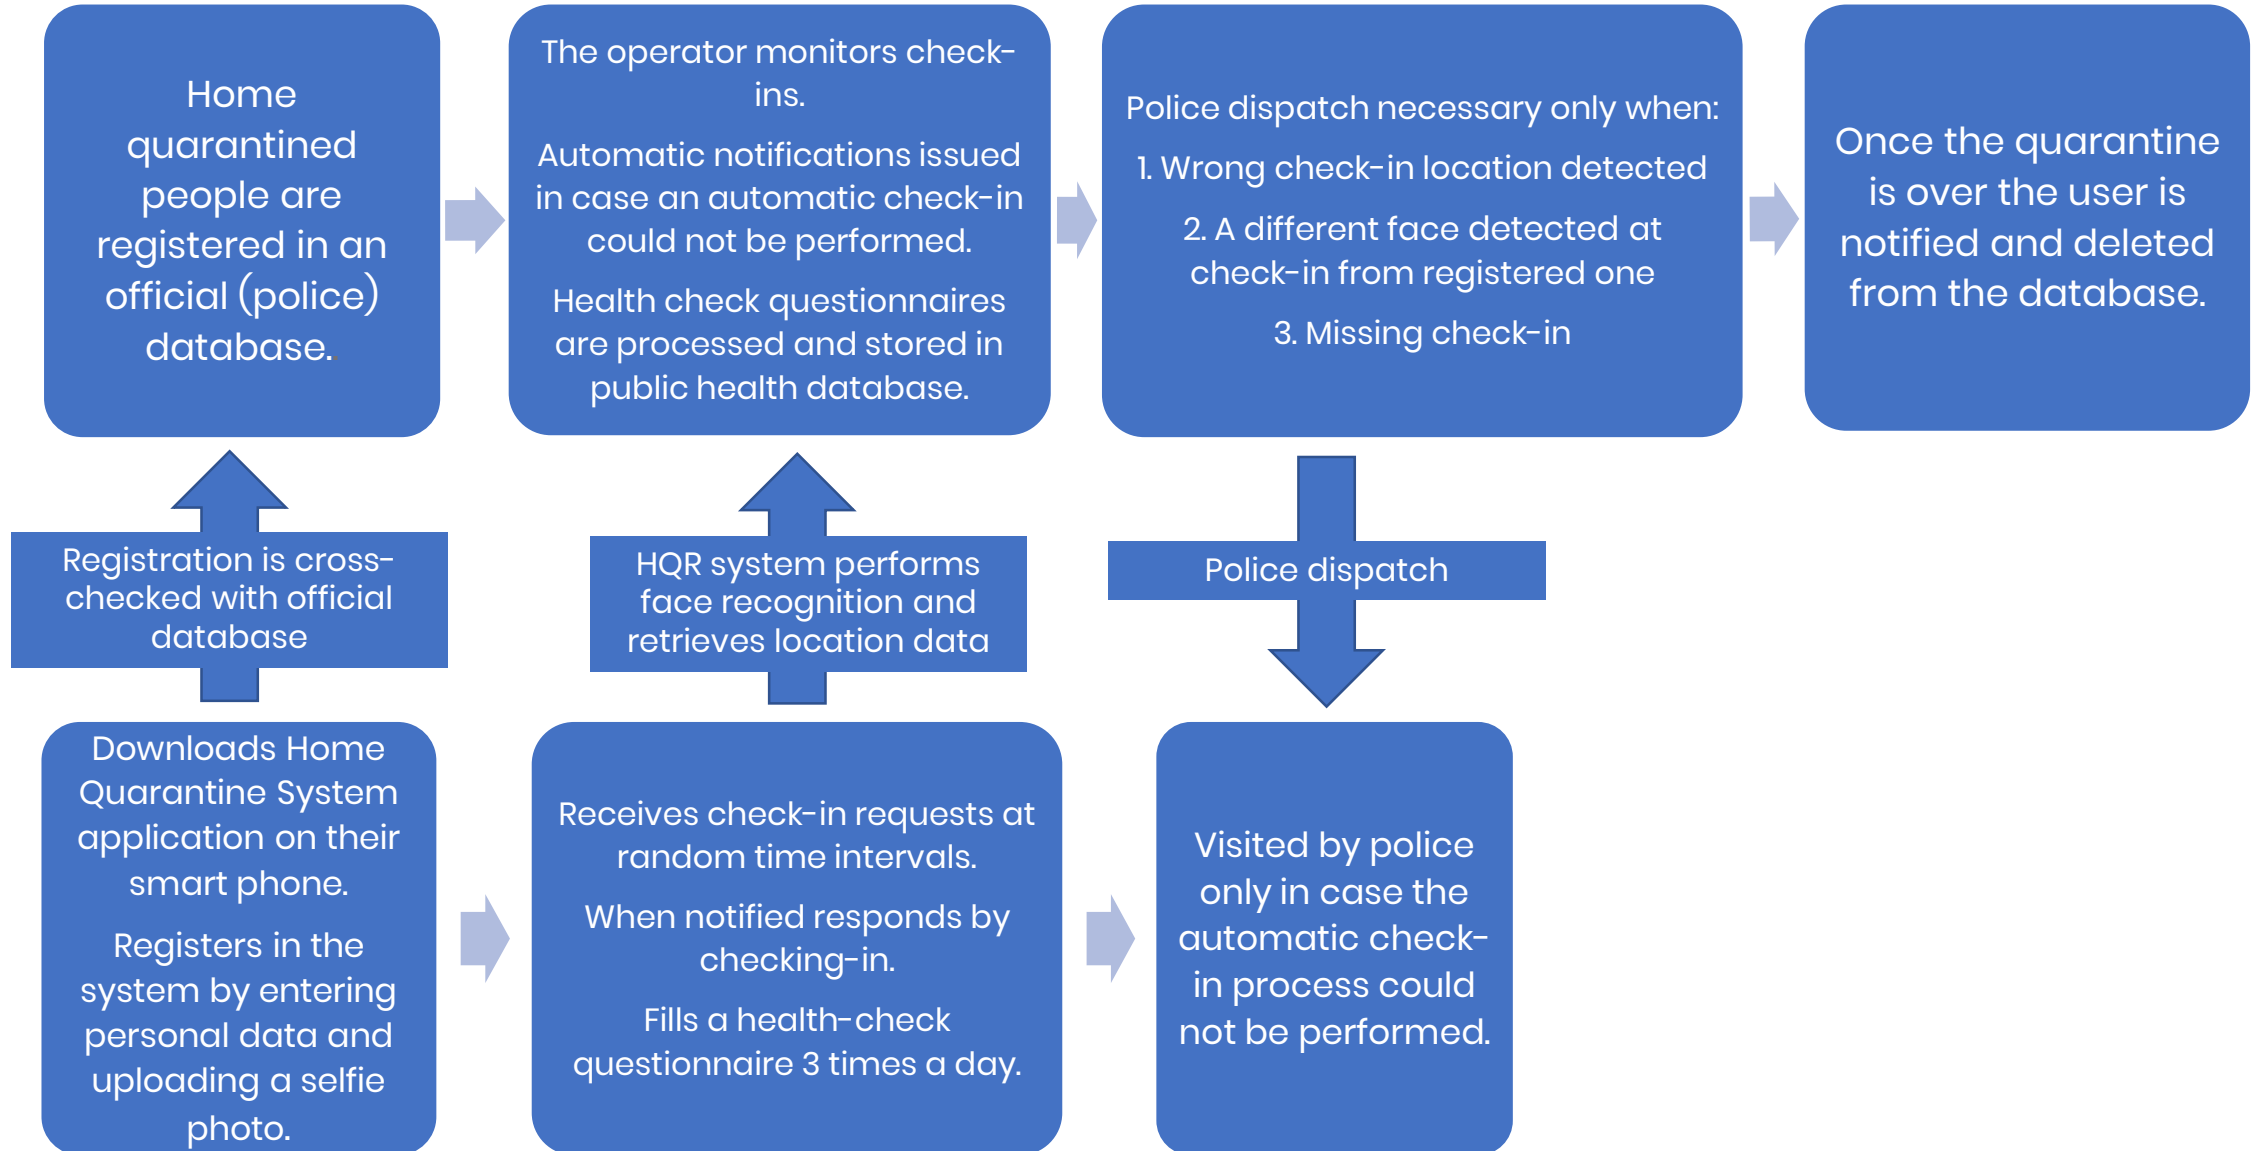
Home quarantined people are registered in an official (police) database.

The operator monitors check-ins.

Automatic notifications issued in case an automatic check-in could not be performed.

Health check questionnaires are processed and stored in public health database.

Police dispatch necessary only when:

1. Wrong check-in location detected

2. A different face detected at check-in from registered one

3. Missing check-in

Once the quarantine is over the user is notified and deleted from the database.

Registration is cross-checked with official database

HQR system performs face recognition and retrieves location data

Police dispatch

Downloads Home Quarantine System application on their smart phone.

Registers in the system by entering personal data and uploading a selfie photo.

Receives check-in requests at random time intervals.

When notified responds by checking-in.

Fills a health-check questionnaire 3 times a day.

Visited by police only in case the automatic check-in process could not be performed.